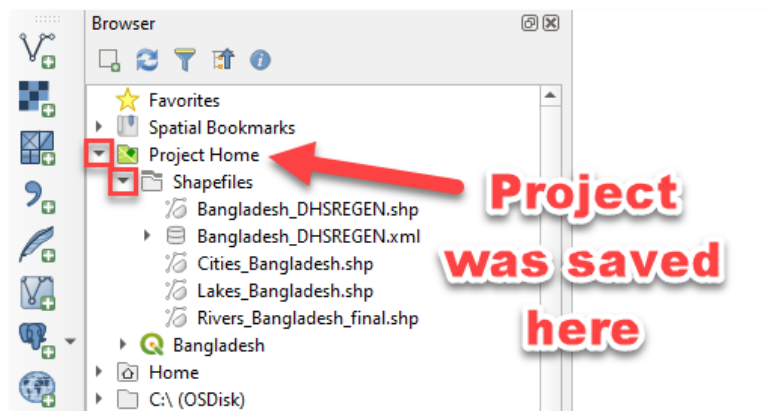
Browser

Favorites
Spatial Bookmarks
Project Home
Shapefiles
Bangladesh_DHSREGEN.shp
Bangladesh_DHSREGEN.xml
Cities_Bangladesh.shp
Lakes_Bangladesh.shp
Rivers_Bangladesh_final.shp
Bangladesh
Home
C:\ (OSDisk)

Project was saved here